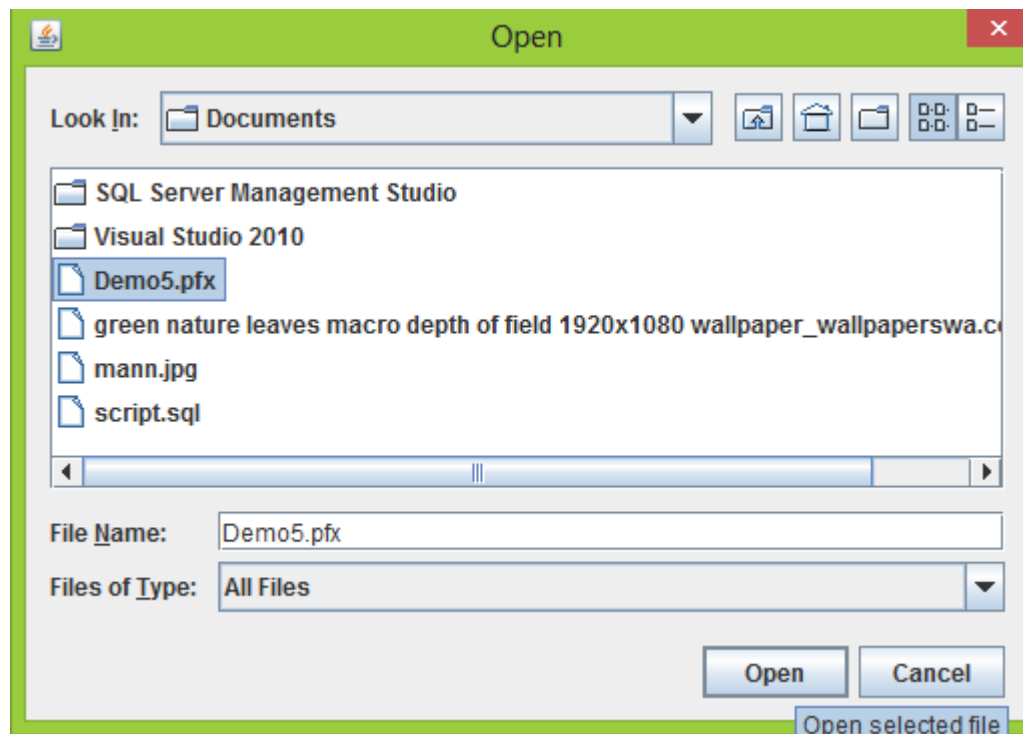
Open

Look In: Documents

SQL Server Management Studio
Visual Studio 2010
Demo5.pfx
green nature leaves macro depth of field 1920x1080 wallpaper_wallpaperswa.c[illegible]
mann.jpg
script.sql

File Name: Demo5.pfx
Files of Type: All Files

Open Cancel

Open selected file